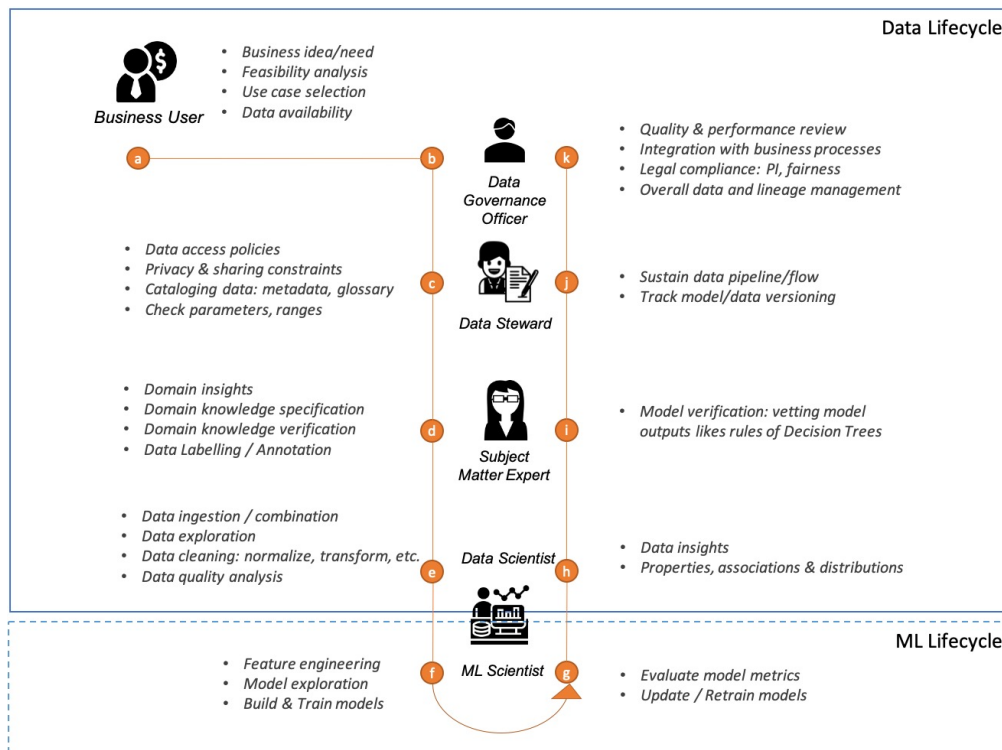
Data Lifecycle

Business User

- Business idea/need
- Feasibility analysis
- Use case selection
- Data availability

a

b

k

Data Governance Officer

- Quality & performance review
- Integration with business processes
- Legal compliance: PI, fairness
- Overall data and lineage management

- Data access policies
- Privacy & sharing constraints
- Cataloging data: metadata, glossary
- Check parameters, ranges

c

j

Data Steward

- Sustain data pipeline/flow
- Track model/data versioning

- Domain insights
- Domain knowledge specification
- Domain knowledge verification
- Data Labelling / Annotation

d

i

Subject Matter Expert

- Model verification: vetting model outputs likes rules of Decision Trees

- Data ingestion / combination
- Data exploration
- Data cleaning: normalize, transform, etc.
- Data quality analysis

e

h

Data Scientist

- Data insights
- Properties, associations & distributions

ML Lifecycle

- Feature engineering
- Model exploration
- Build & Train models

f

ML Scientist

g

- Evaluate model metrics
- Update / Retrain models